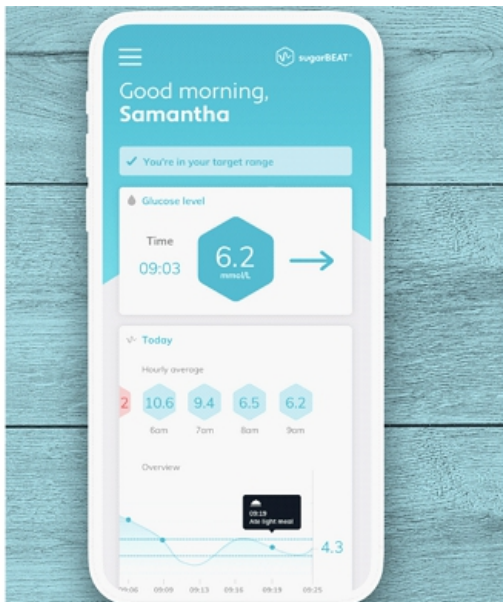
sugarBEAT

Good morning, Samantha

✓ You're in your target range

Glucose level

Time
09:03

6.2
mmol/L

→

Today

Hourly average

2
10.6
6am
9.4
7am
6.5
8am
6.2
9am

Overview

09:19
Ate light meal

4.3

09:06 09:09 09:13 09:16 09:19 09:25